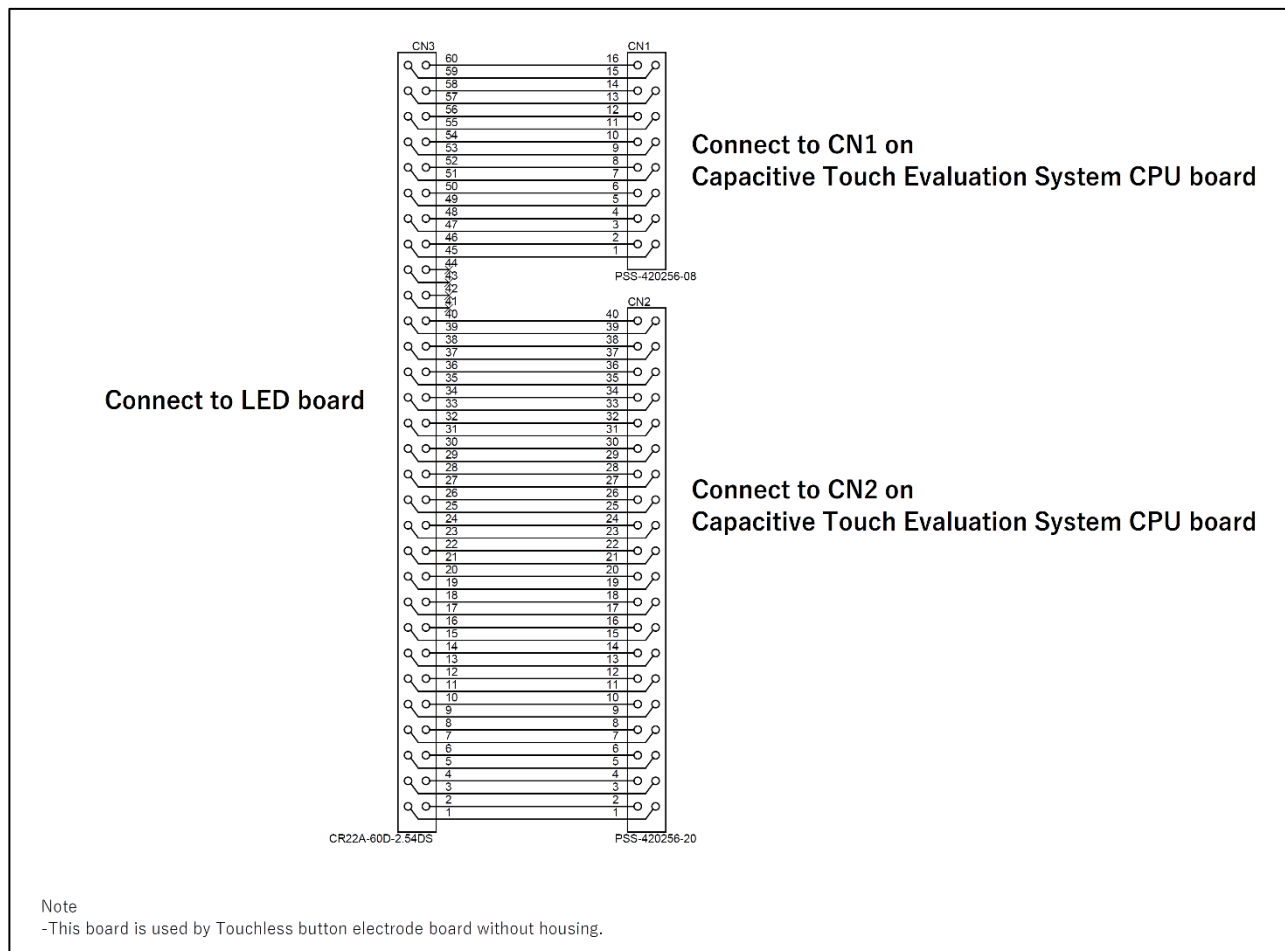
CN3
60 59 58 57 56 55 54 53 52 51 50 49 48 47 46 45 44 43 42 41 40 39 38 37 36 35 34 33 32 31 30 29 28 27 26 25 24 23 22 21 20 19 18 17 16 15 14 13 12 11 10 9 8 7 6 5 4 3 2 1
CR22A-60D-2.54DS

CN1
16 15 14 13 12 11 10 9 8 7 6 5 4 3 2 1
PSS-420256-08

CN2
40 39 38 37 36 35 34 33 32 31 30 29 28 27 26 25 24 23 22 21 20 19 18 17 16 15 14 13 12 11 10 9 8 7 6 5 4 3 2 1
PSS-420256-20

Connect to CN1 on
Capacitive Touch Evaluation System CPU board

Connect to LED board

Connect to CN2 on
Capacitive Touch Evaluation System CPU board

Note
-This board is used by Touchless button electrode board without housing.